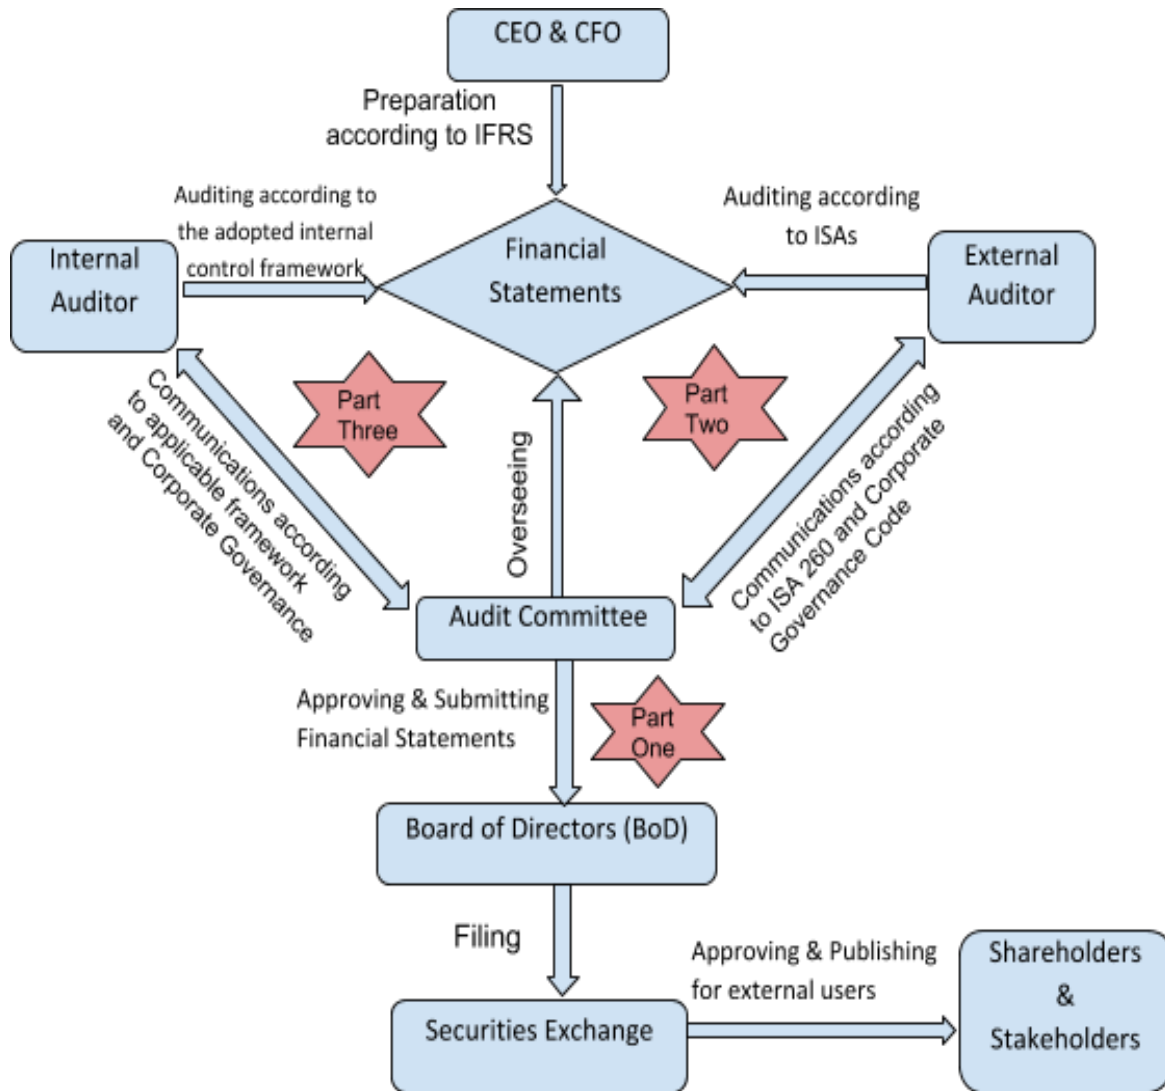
CEO & CFO

Preparation according to IFRS

Auditing according to the adopted internal control framework

Internal Auditor

Financial Statements

Auditing according to ISAs

External Auditor

Communications according to applicable framework and Corporate Governance

Part Three

Overseeing

Part Two

Communications according to ISA 260 and Corporate Governance Code

Audit Committee

Approving & Submitting Financial Statements

Part One

Board of Directors (BoD)

Filing

Approving & Publishing for external users

Securities Exchange

Shareholders & Stakeholders